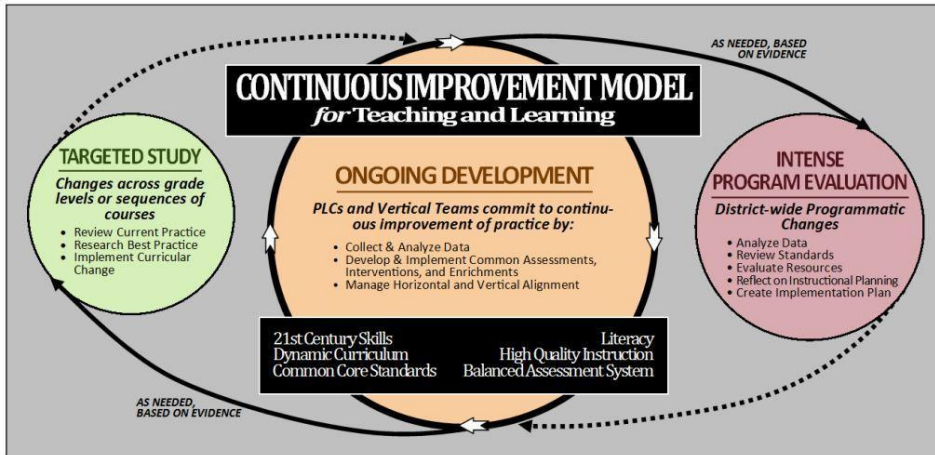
CONTINUOUS IMPROVEMENT MODEL
for Teaching and Learning

AS NEEDED, BASED ON EVIDENCE

TARGETED STUDY
Changes across grade levels or sequences of courses
• Review Current Practice
• Research Best Practice
• Implement Curricular Change

ONGOING DEVELOPMENT
PLCs and Vertical Teams commit to continuous improvement of practice by:
• Collect & Analyze Data
• Develop & Implement Common Assessments, Interventions, and Enrichments
• Manage Horizontal and Vertical Alignment

INTENSE PROGRAM EVALUATION
District-wide Programmatic Changes
• Analyze Data
• Review Standards
• Evaluate Resources
• Reflect on Instructional Planning
• Create Implementation Plan

| 21st Century Skills | Literacy |
|---|---|
| Dynamic Curriculum | High Quality Instruction |
| Common Core Standards | Balanced Assessment System |

AS NEEDED, BASED ON EVIDENCE